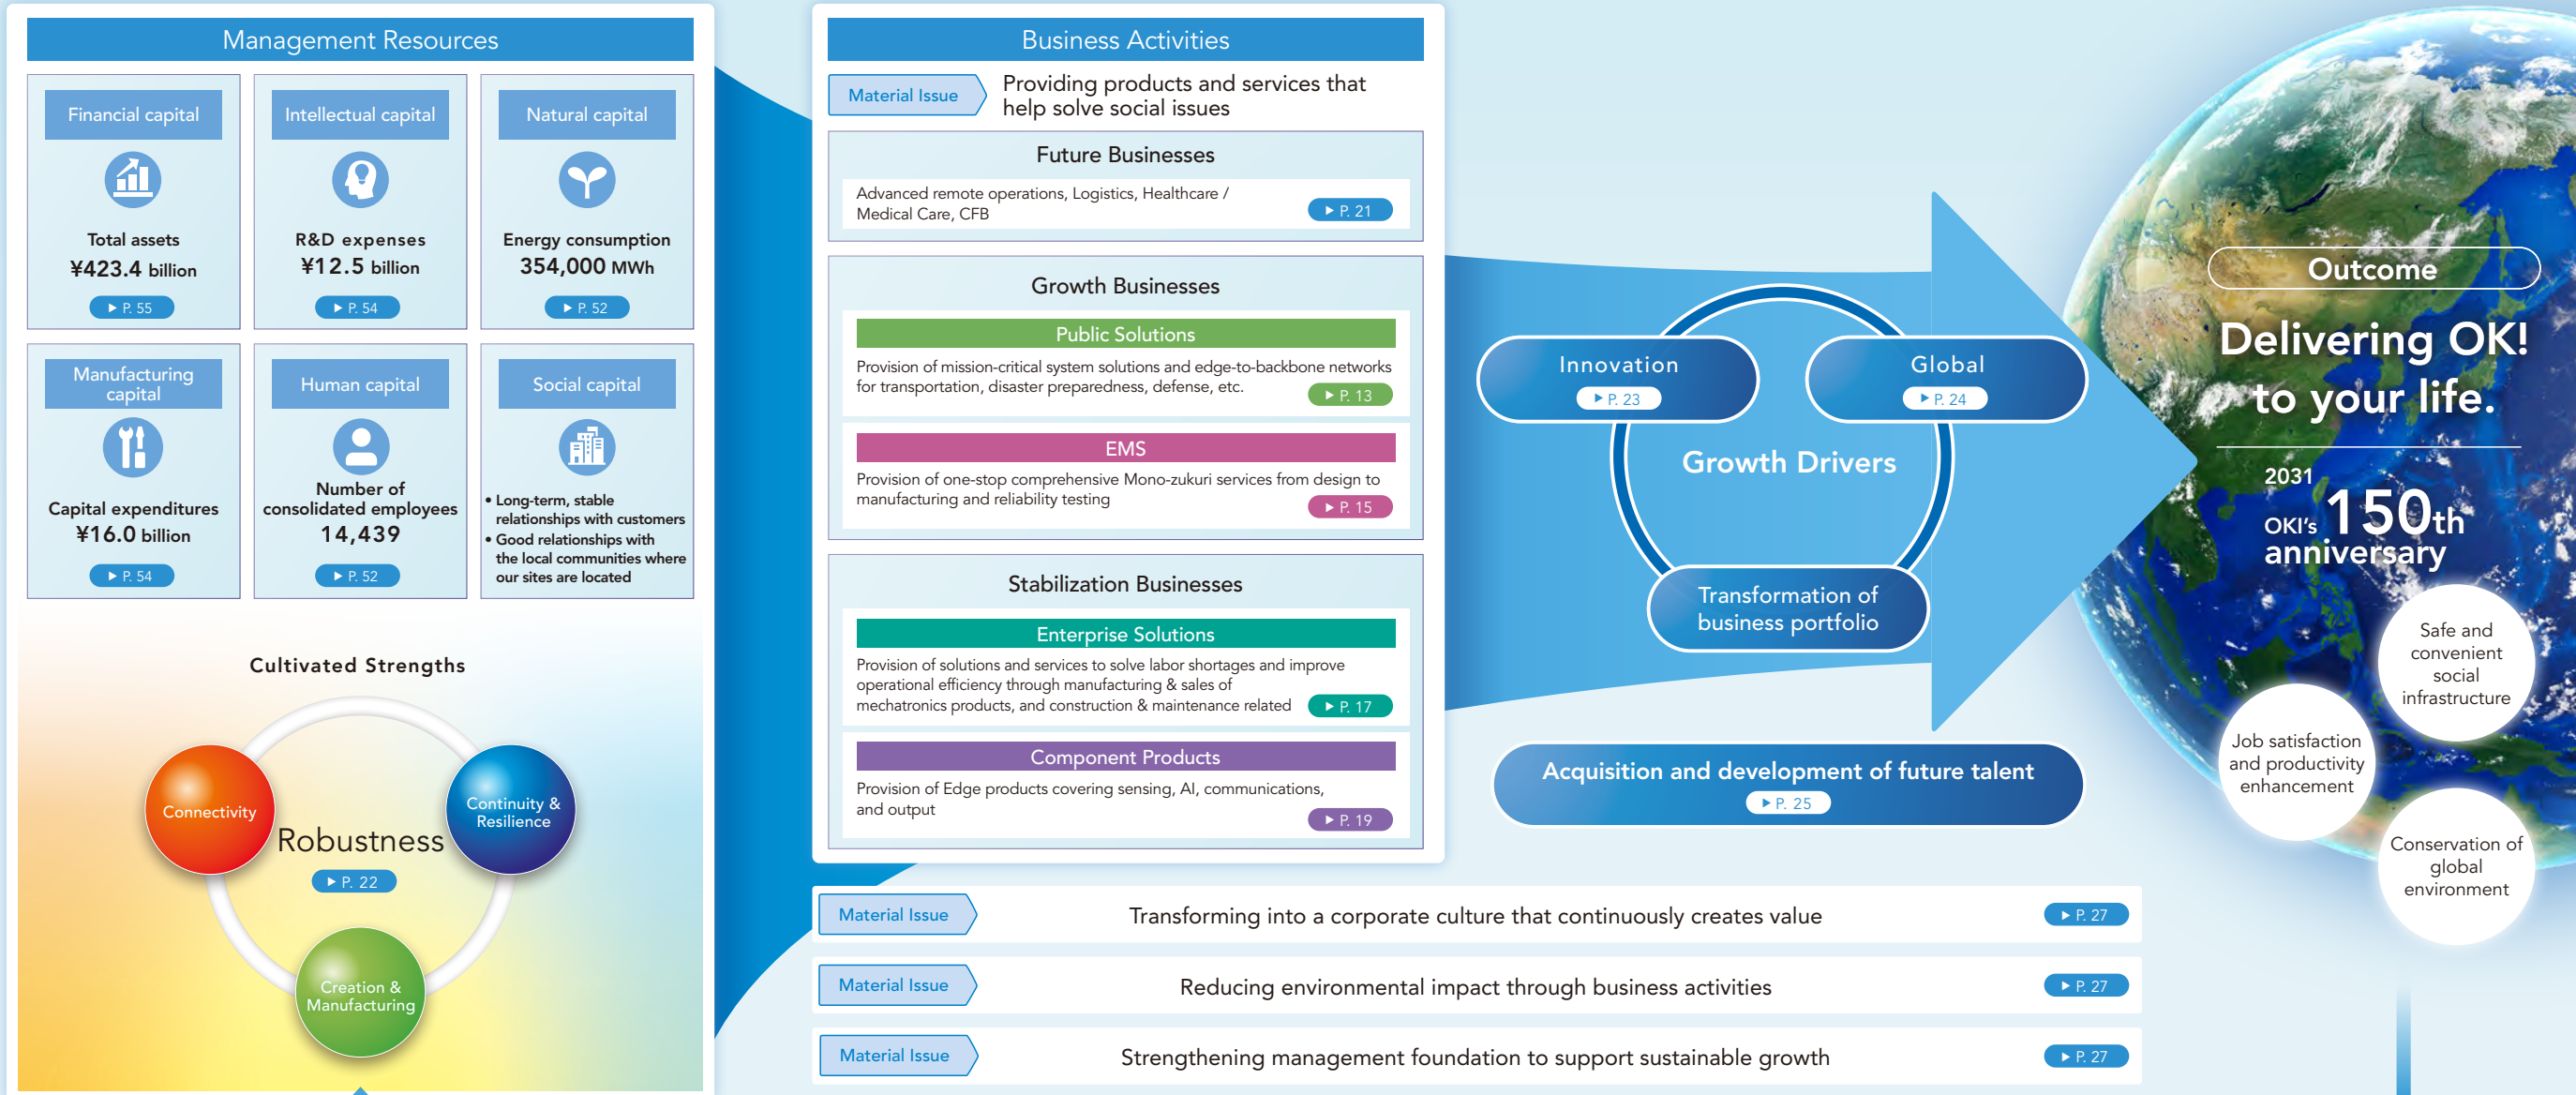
Management Resources

Financial capital
Total assets
¥423.4 billion
▶ P. 55

Intellectual capital
R&D expenses
¥12.5 billion
▶ P. 54

Natural capital
Energy consumption
354,000 MWh
▶ P. 52

Manufacturing capital
Capital expenditures
¥16.0 billion
▶ P. 54

Human capital
Number of consolidated employees
14,439
▶ P. 52

Social capital
• Long-term, stable relationships with customers
• Good relationships with the local communities where our sites are located

Cultivated Strengths

Connectivity
Robustness
▶ P. 22
Continuity & Resilience
Creation & Manufacturing

Business Activities

Material Issue
Providing products and services that help solve social issues

Future Businesses
Advanced remote operations, Logistics, Healthcare / Medical Care, CFB
▶ P. 21

Growth Businesses
Public Solutions
Provision of mission-critical system solutions and edge-to-backbone networks for transportation, disaster preparedness, defense, etc.
▶ P. 13
EMS
Provision of one-stop comprehensive Mono-zukuri services from design to manufacturing and reliability testing
▶ P. 15

Stabilization Businesses
Enterprise Solutions
Provision of solutions and services to solve labor shortages and improve operational efficiency through manufacturing & sales of mechatronics products, and construction & maintenance related
▶ P. 17
Component Products
Provision of Edge products covering sensing, AI, communications, and output
▶ P. 19

Innovation
▶ P. 23
Global
▶ P. 24
Growth Drivers
Transformation of business portfolio

Acquisition and development of future talent
▶ P. 25

Material Issue
Transforming into a corporate culture that continuously creates value
▶ P. 27

Material Issue
Reducing environmental impact through business activities
▶ P. 27

Material Issue
Strengthening management foundation to support sustainable growth
▶ P. 27

Outcome
Delivering OK! to your life.
2031
OKI's 150th anniversary

Safe and convenient social infrastructure
Job satisfaction and productivity enhancement
Conservation of global environment